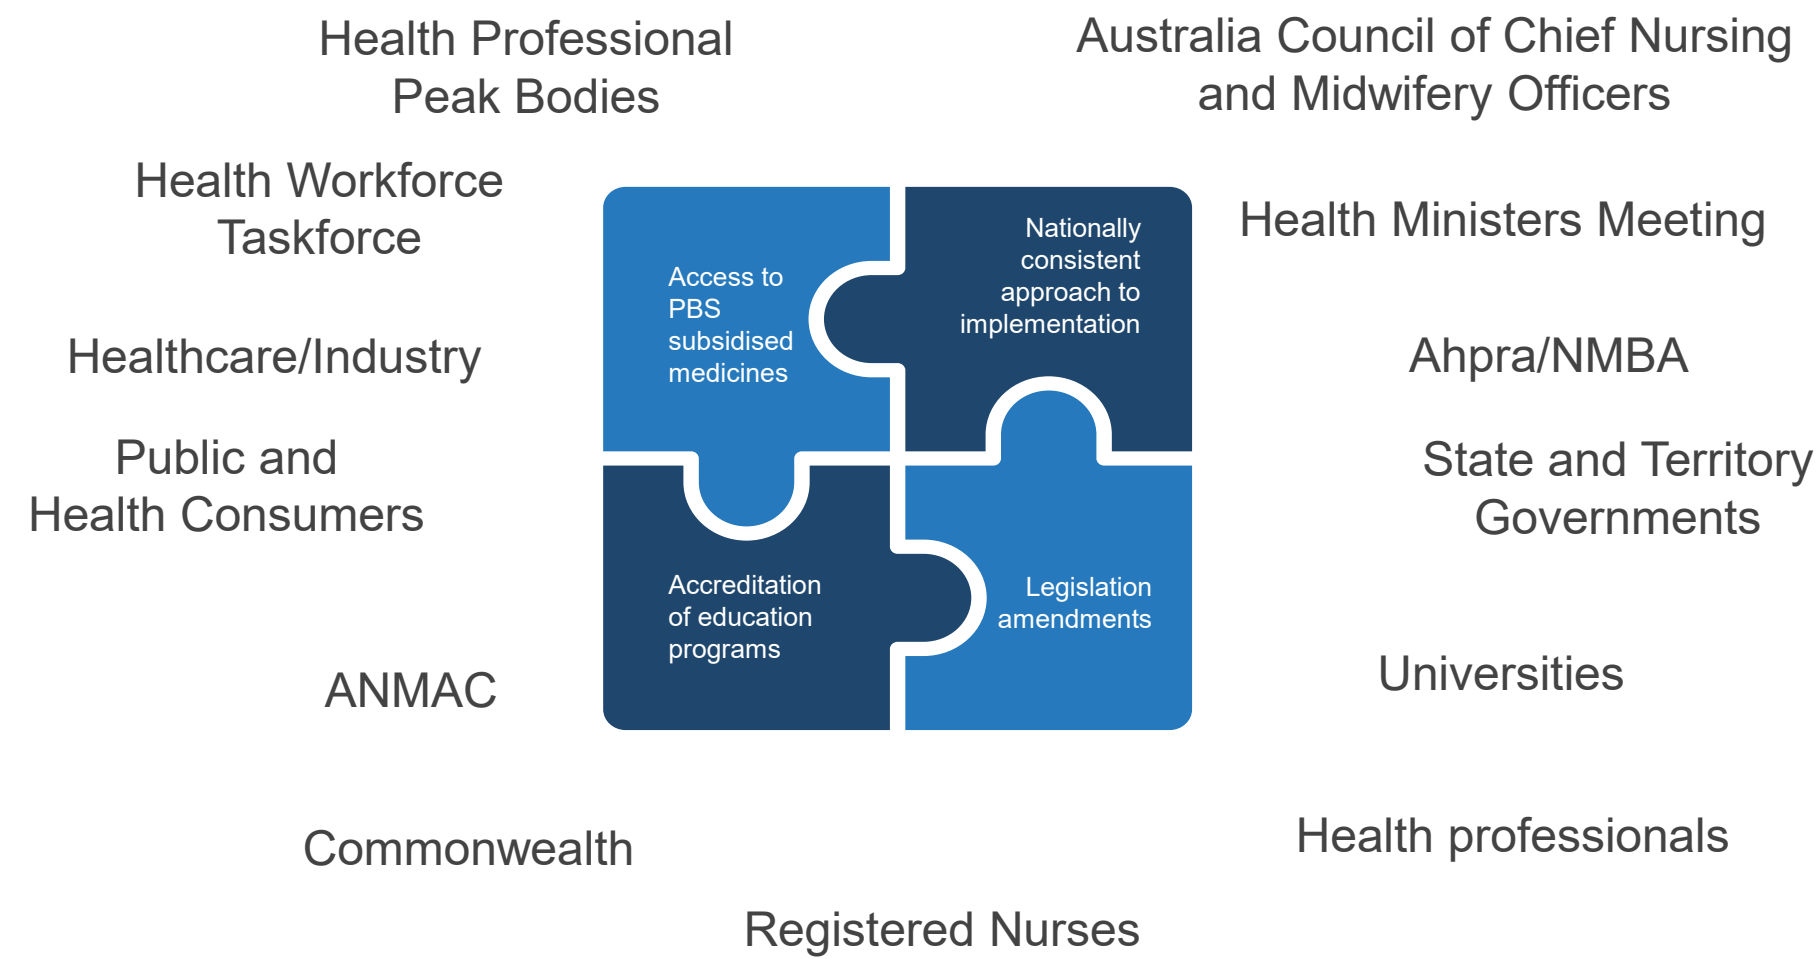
Health Professional Peak Bodies

Australia Council of Chief Nursing and Midwifery Officers

Health Workforce Taskforce

Health Ministers Meeting

Healthcare/Industry

Ahpra/NMBA

Public and Health Consumers

State and Territory Governments

ANMAC

Universities

Commonwealth

Health professionals

Registered Nurses

Access to PBS subsidised medicines

Nationally consistent approach to implementation

Accreditation of education programs

Legislation amendments